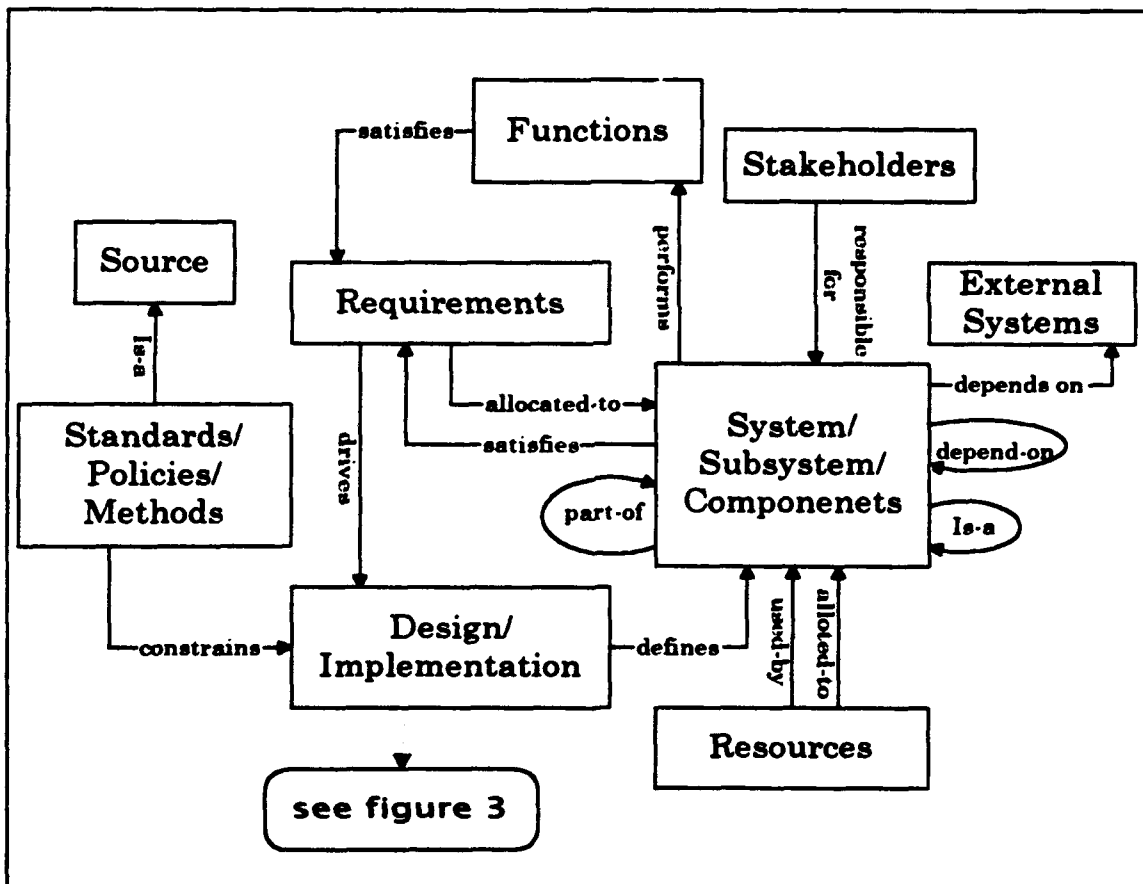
satisfies

Functions

Stakeholders

Source

performs

responsible for

Requirements

External Systems

Is-a

allocated-to

depends on

Standards/ Policies/ Methods

drives

satisfies

System/ Subsystem/ Componenets

depend-on

part-of

Is-a

constrains

Design/ Implementation

defines

used-by

alloted-to

Resources

see figure 3